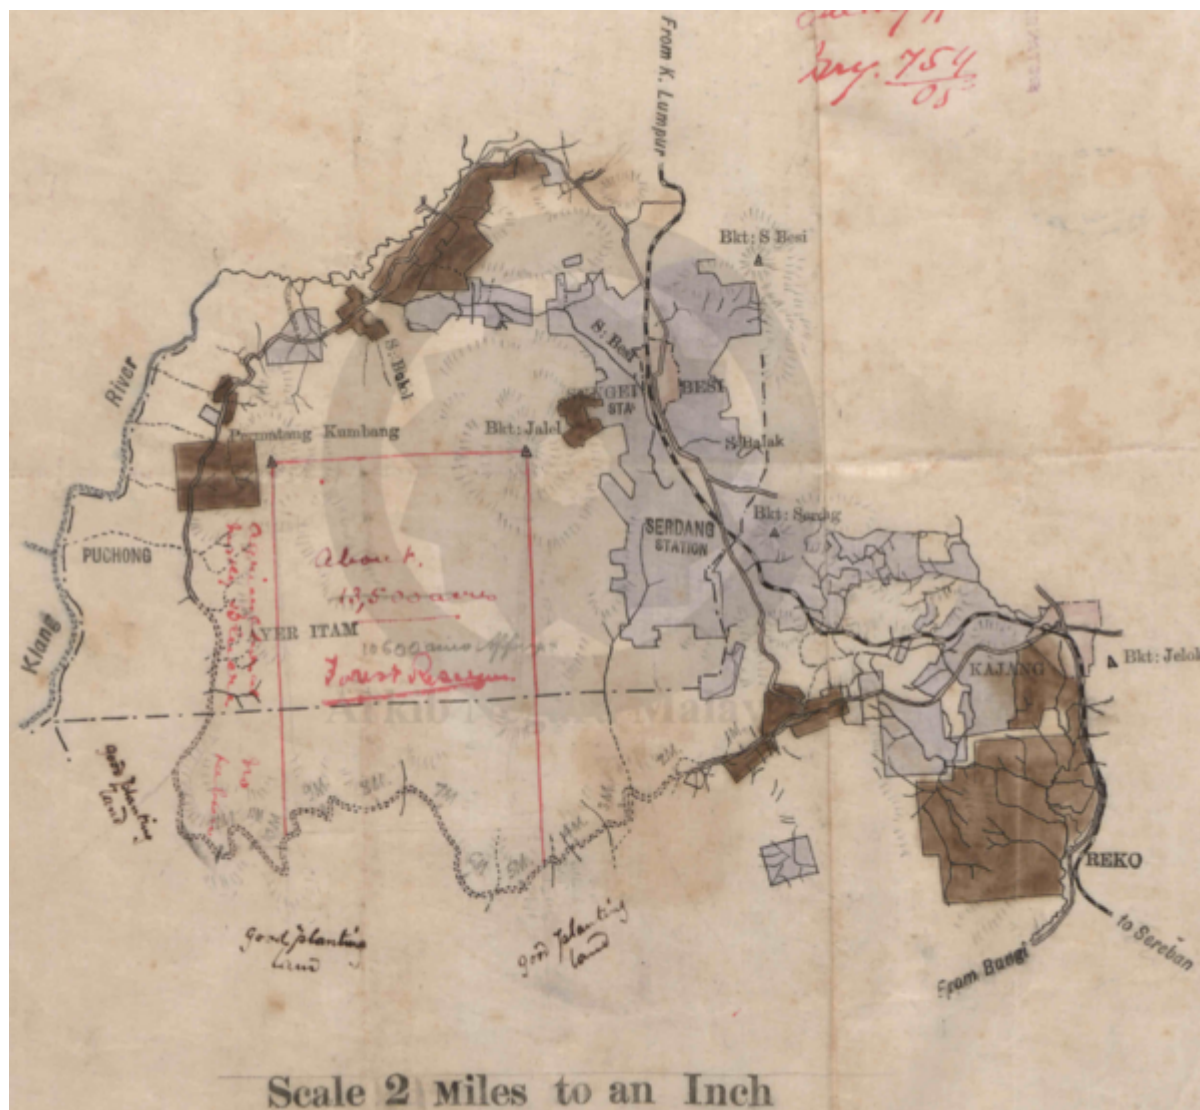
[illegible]
Sry. 754/05

From K. Lumpur

Bkt: S Besi

S. Besi

SUNGEI BESI STA

S. Bakal

Permatang Kumbang

Bkt: Jalil

S. Balak

Bkt: Serdang

SERDANG STATION

River

PUCHONG

Klang

About 13,500 acres

10,600 acres Approx

Forest Reserve

AYER ITAM

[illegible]

Good planting land

Good planting land

Good planting land

KAJANG

Bkt: Jelok

REKO

From Bangi

to Sereban

Scale 2 Miles to an Inch